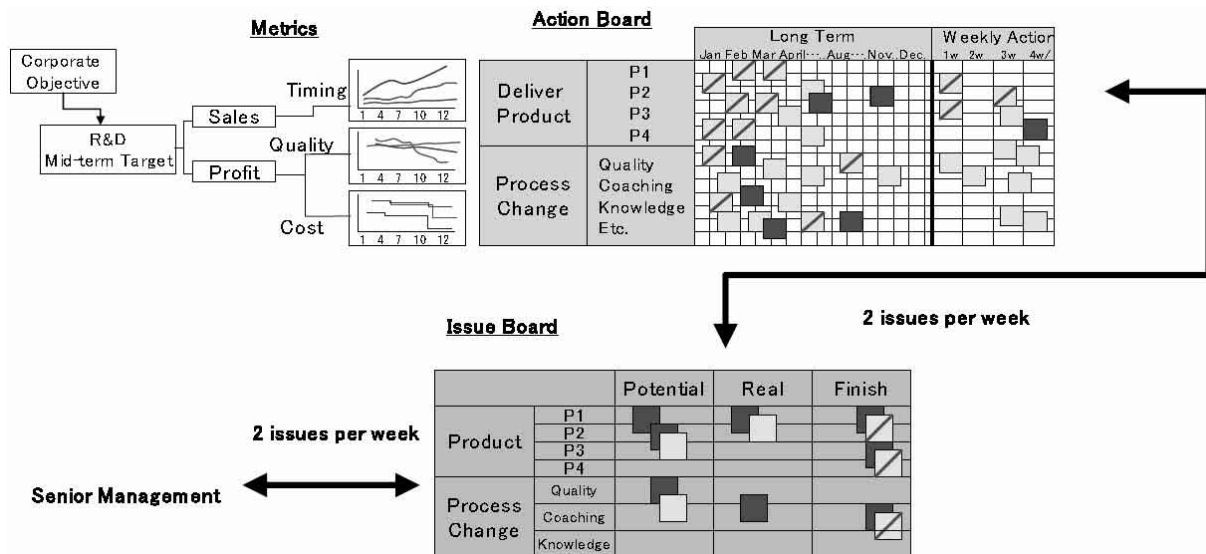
Metrics

Corporate Objective

R&D Mid-term Target

Sales

Profit

Timing

Quality

Cost

1 4 7 10 12

1 4 7 10 12

1 4 7 10 12

Action Board

| | | Long Term | Weekly Action |
|---|---|---|---|
| | | Jan Feb Mar April···. Aug···. Nov. Dec. | 1w 2w 3w 4w/ |
| Deliver Product | P1 P2 P3 P4 | | |
| Process Change | Quality Coaching Knowledge Etc. | | |

2 issues per week

Issue Board

| | | Potential | Real | Finish |
|---|---|---|---|---|
| Product | P1 | | | |
| | P2 | | | |
| | P3 | | | |
| | P4 | | | |
| Process Change | Quality | | | |
| | Coaching | | | |
| | Knowledge | | | |

2 issues per week

Senior Management